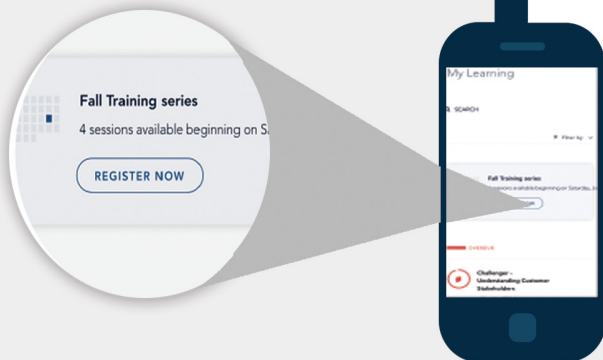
Fall Training series
4 sessions available beginning on Sa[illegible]

REGISTER NOW

My Learning

SEARCH

Filter by

Fall Training series
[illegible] available beginning on Saturday, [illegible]

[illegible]

OVERDUE

Challenger - Understanding Customer Stakeholders